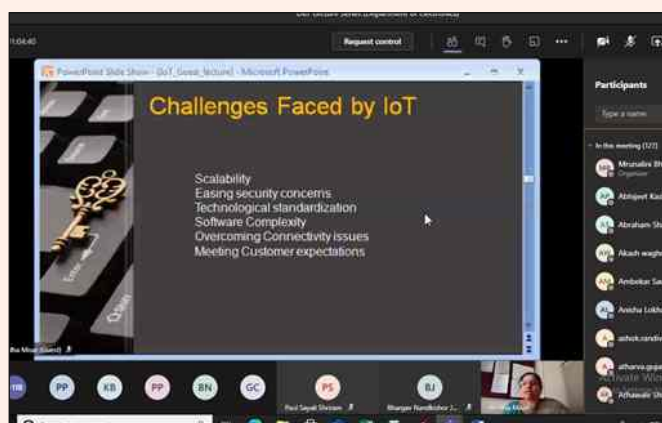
1:04:40

Request control

PowerPoint Slide Show - [IoT_Guest_lecture] - Microsoft PowerPoint

Challenges Faced by IoT

Scalability
Easing security concerns
Technological standardization
Software Complexity
Overcoming Connectivity issues
Meeting Customer expectations

Participants

Type a name

In this meeting (127)

Mrunalini Bh
Organizer

Abhijeet Ka

Abraham Sh

Akash wagh

Ambekar Sa

Anisha Lokh

ashok.randiv

atharva.gaja

Athawale Sh

Activate Win

PP KB PP BN GC

PS
Paul Sayali Shriram

BJ
Bhargav Nandkishor J...

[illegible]